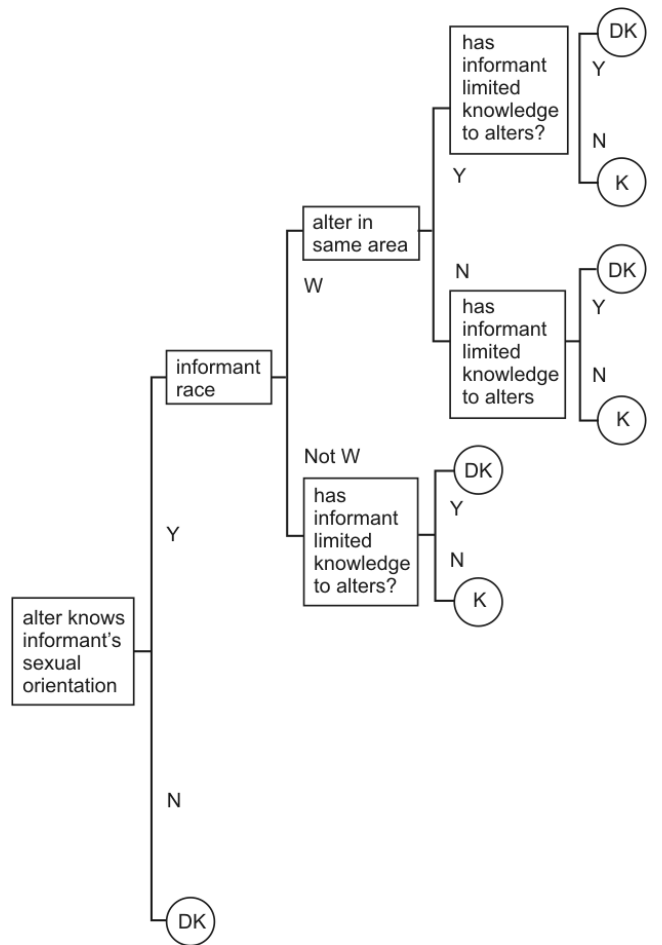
has informant limited knowledge to alters?

DK

Y

N

K

Y

alter in same area

W

N

DK

has informant limited knowledge to alters

Y

informant race

N

K

Not W

DK

has informant limited knowledge to alters?

Y

Y

N

K

alter knows informant's sexual orientation

N

DK